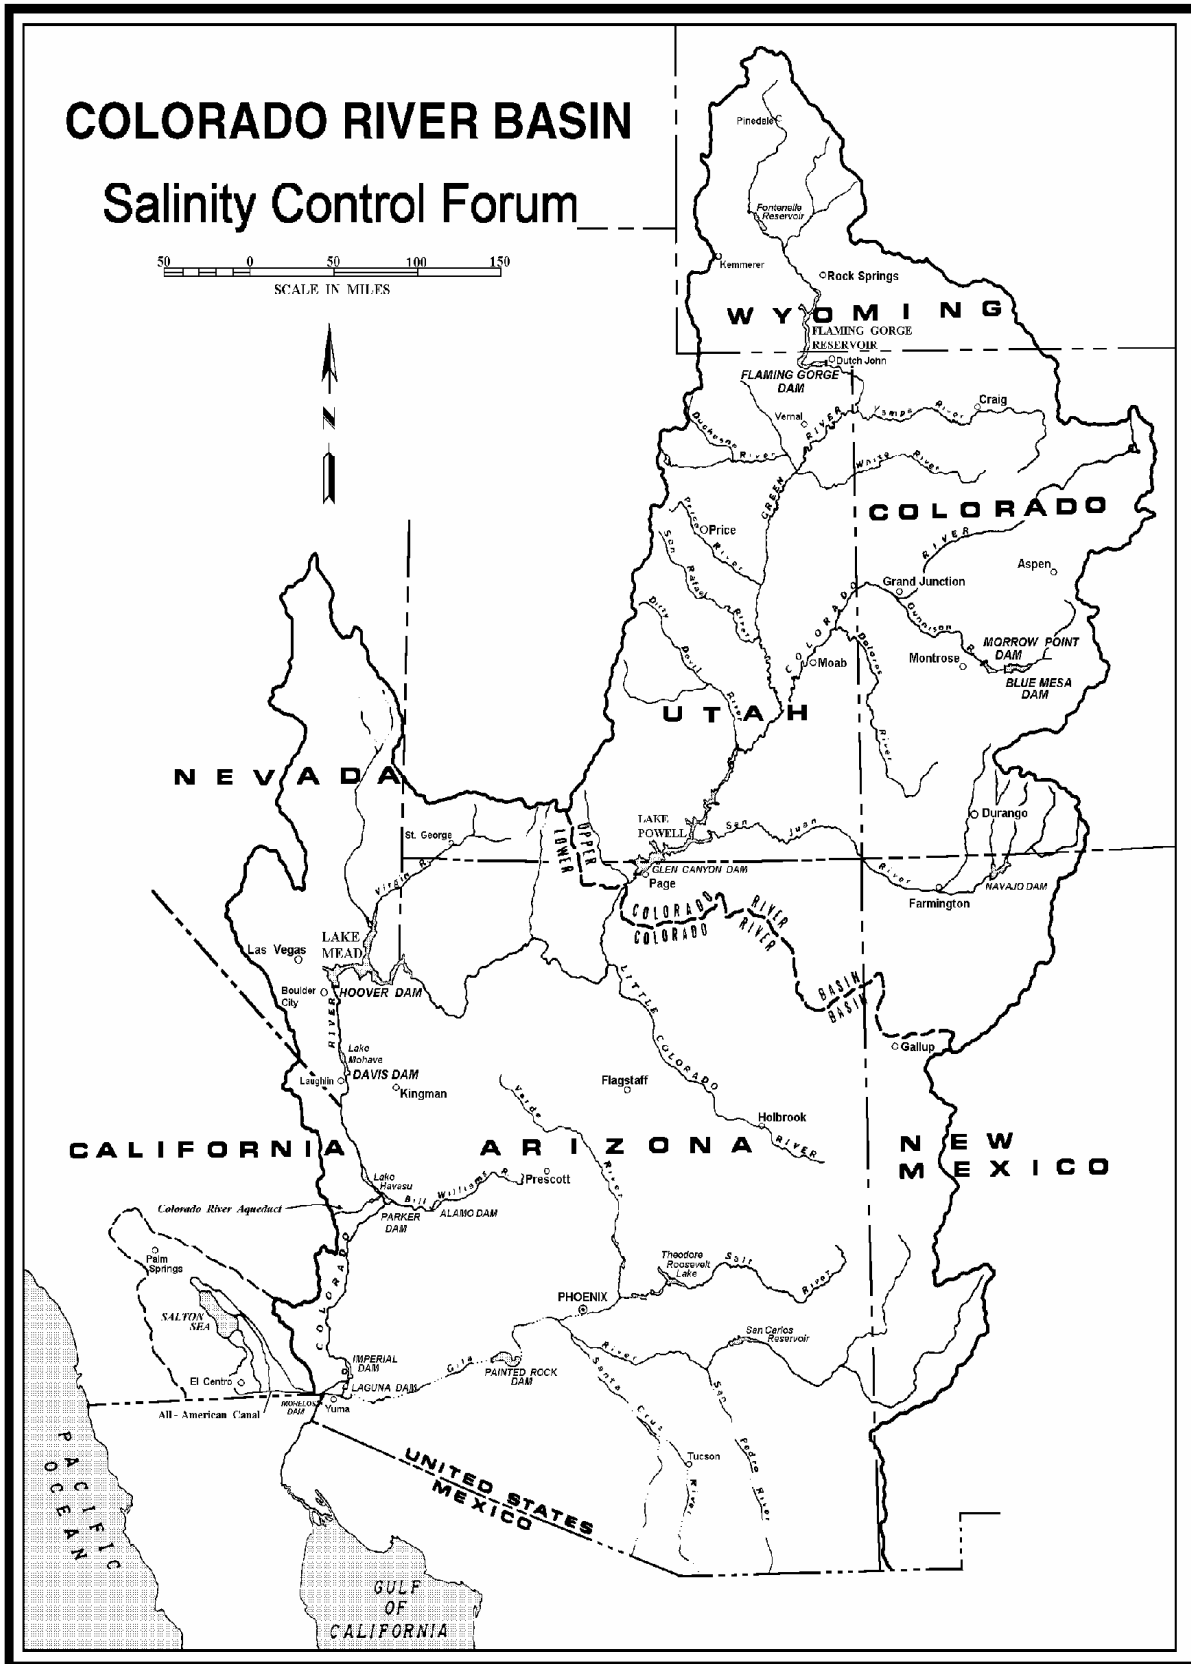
COLORADO RIVER BASIN

Salinity Control Forum

50 0 50 100 150
SCALE IN MILES

N

Pinedale
Fontenelle Reservoir
Kemmerer
Rock Springs
WYOMING
FLAMING GORGE RESERVOIR
Dutch John
FLAMING GORGE DAM
Vernal
Craig
Yampa River
Duchesne River
White River
GREEN RIVER
COLORADO
Price
Price River
San Rafael River
Aspen
Grand Junction
COLORADO RIVER
Gunnison River
MORROW POINT DAM
Montrose
BLUE MESA DAM
Moab
Dolores River
Dirty Devil River
UTAH
NEVADA
St. George
LAKE POWELL
San Juan
Durango
UPPER
LOWER
GLEN CANYON DAM
Page
River
Farmington
NAVAJO DAM
Virgin R.
COLORADO RIVER
COLORADO RIVER
BASIN
BASIN
Las Vegas
LAKE MEAD
Boulder City
HOOVER DAM
LITTLE COLORADO RIVER
Gallup
RIVER
Lake Mohave
DAVIS DAM
Laughlin
Kingman
Flagstaff
Verde River
Holbrook
CALIFORNIA
ARIZONA
NEW MEXICO
Lake Havasu
Bill Williams R.
Prescott
Colorado River Aqueduct
PARKER DAM
ALAMO DAM
Palm Springs
Theodore Roosevelt Lake
Salt River
COLORADO
SALTON SEA
PHOENIX
San Carlos Reservoir
IMPERIAL DAM
Gila
River
El Centro
LAGUNA DAM
PAINTED ROCK DAM
Santa Cruz
San Pedro River
All-American Canal
MORELOS DAM
Yuma
PACIFIC OCEAN
UNITED STATES
MEXICO
Tucson
River
GULF OF CALIFORNIA